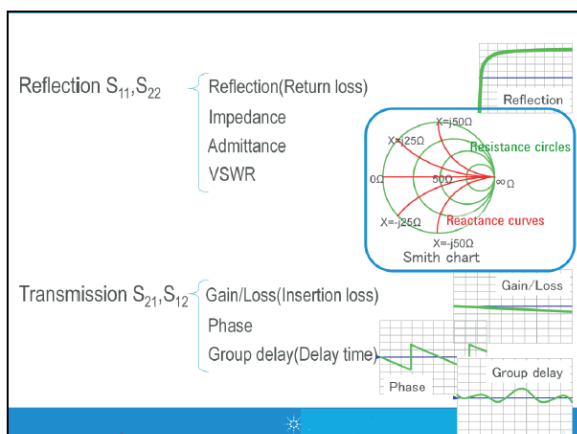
Reflection $S_{11}$,$S_{22}$

Reflection(Return loss)
Impedance
Admittance
VSWR

Reflection

X=j50Ω
X=j25Ω
Resistance circles
0Ω
50Ω
∞Ω
X=-j25Ω
Reactance curves
X=-j50Ω
Smith chart

Transmission $S_{21}$,$S_{12}$

Gain/Loss(Insertion loss)
Phase
Group delay(Delay time)

Gain/Loss

Phase

Group delay